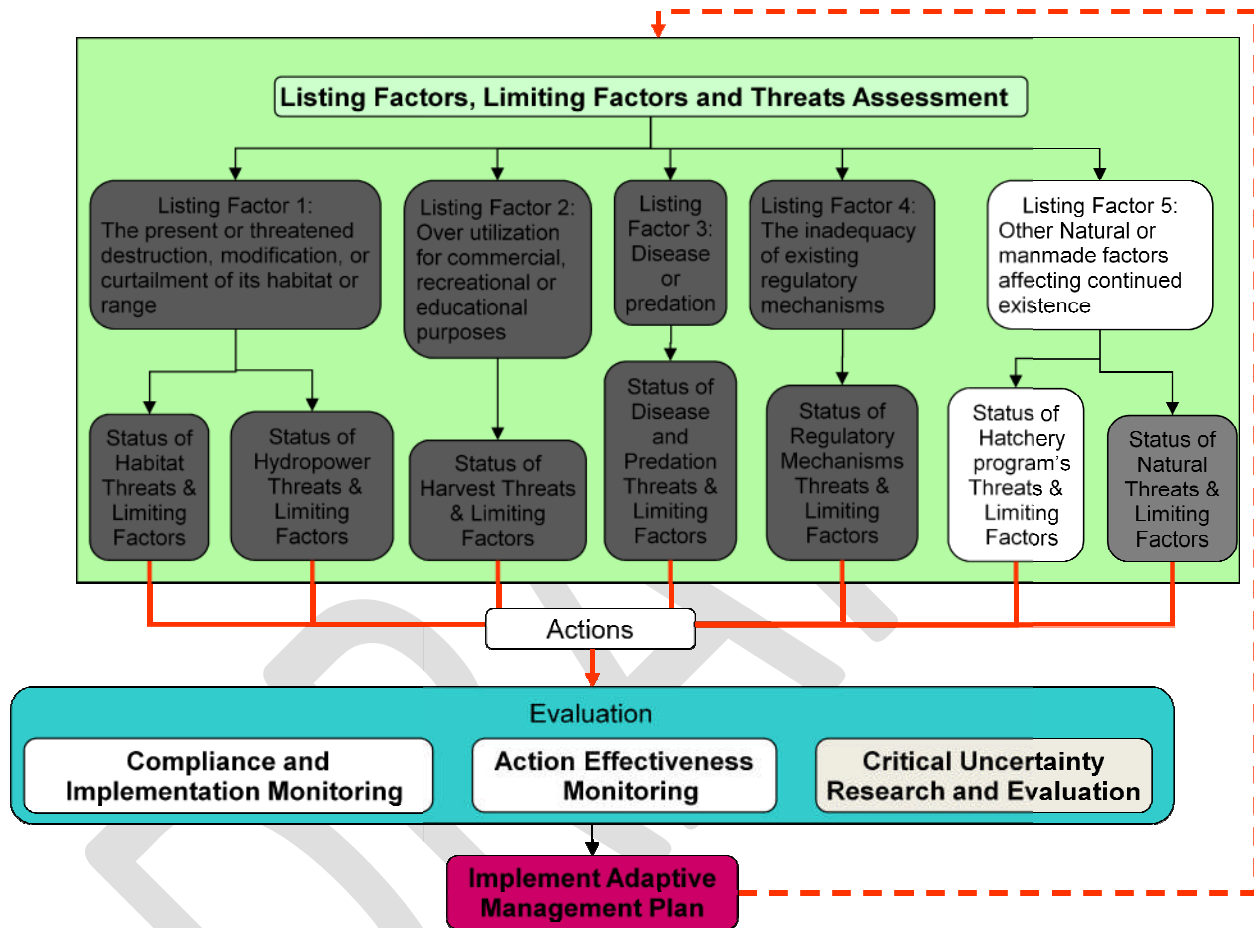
Listing Factors, Limiting Factors and Threats Assessment

Listing Factor 1: The present or threatened destruction, modification, or curtailment of its habitat or range

Listing Factor 2: Over utilization for commercial, recreational or educational purposes

Listing Factor 3: Disease or predation

Listing Factor 4: The inadequacy of existing regulatory mechanisms

Listing Factor 5: Other Natural or manmade factors affecting continued existence

Status of Habitat Threats & Limiting Factors

Status of Hydropower Threats & Limiting Factors

Status of Harvest Threats & Limiting Factors

Status of Disease and Predation Threats & Limiting Factors

Status of Regulatory Mechanisms Threats & Limiting Factors

Status of Hatchery program's Threats & Limiting Factors

Status of Natural Threats & Limiting Factors

Actions

Evaluation

Compliance and Implementation Monitoring

Action Effectiveness Monitoring

Critical Uncertainty Research and Evaluation

Implement Adaptive Management Plan